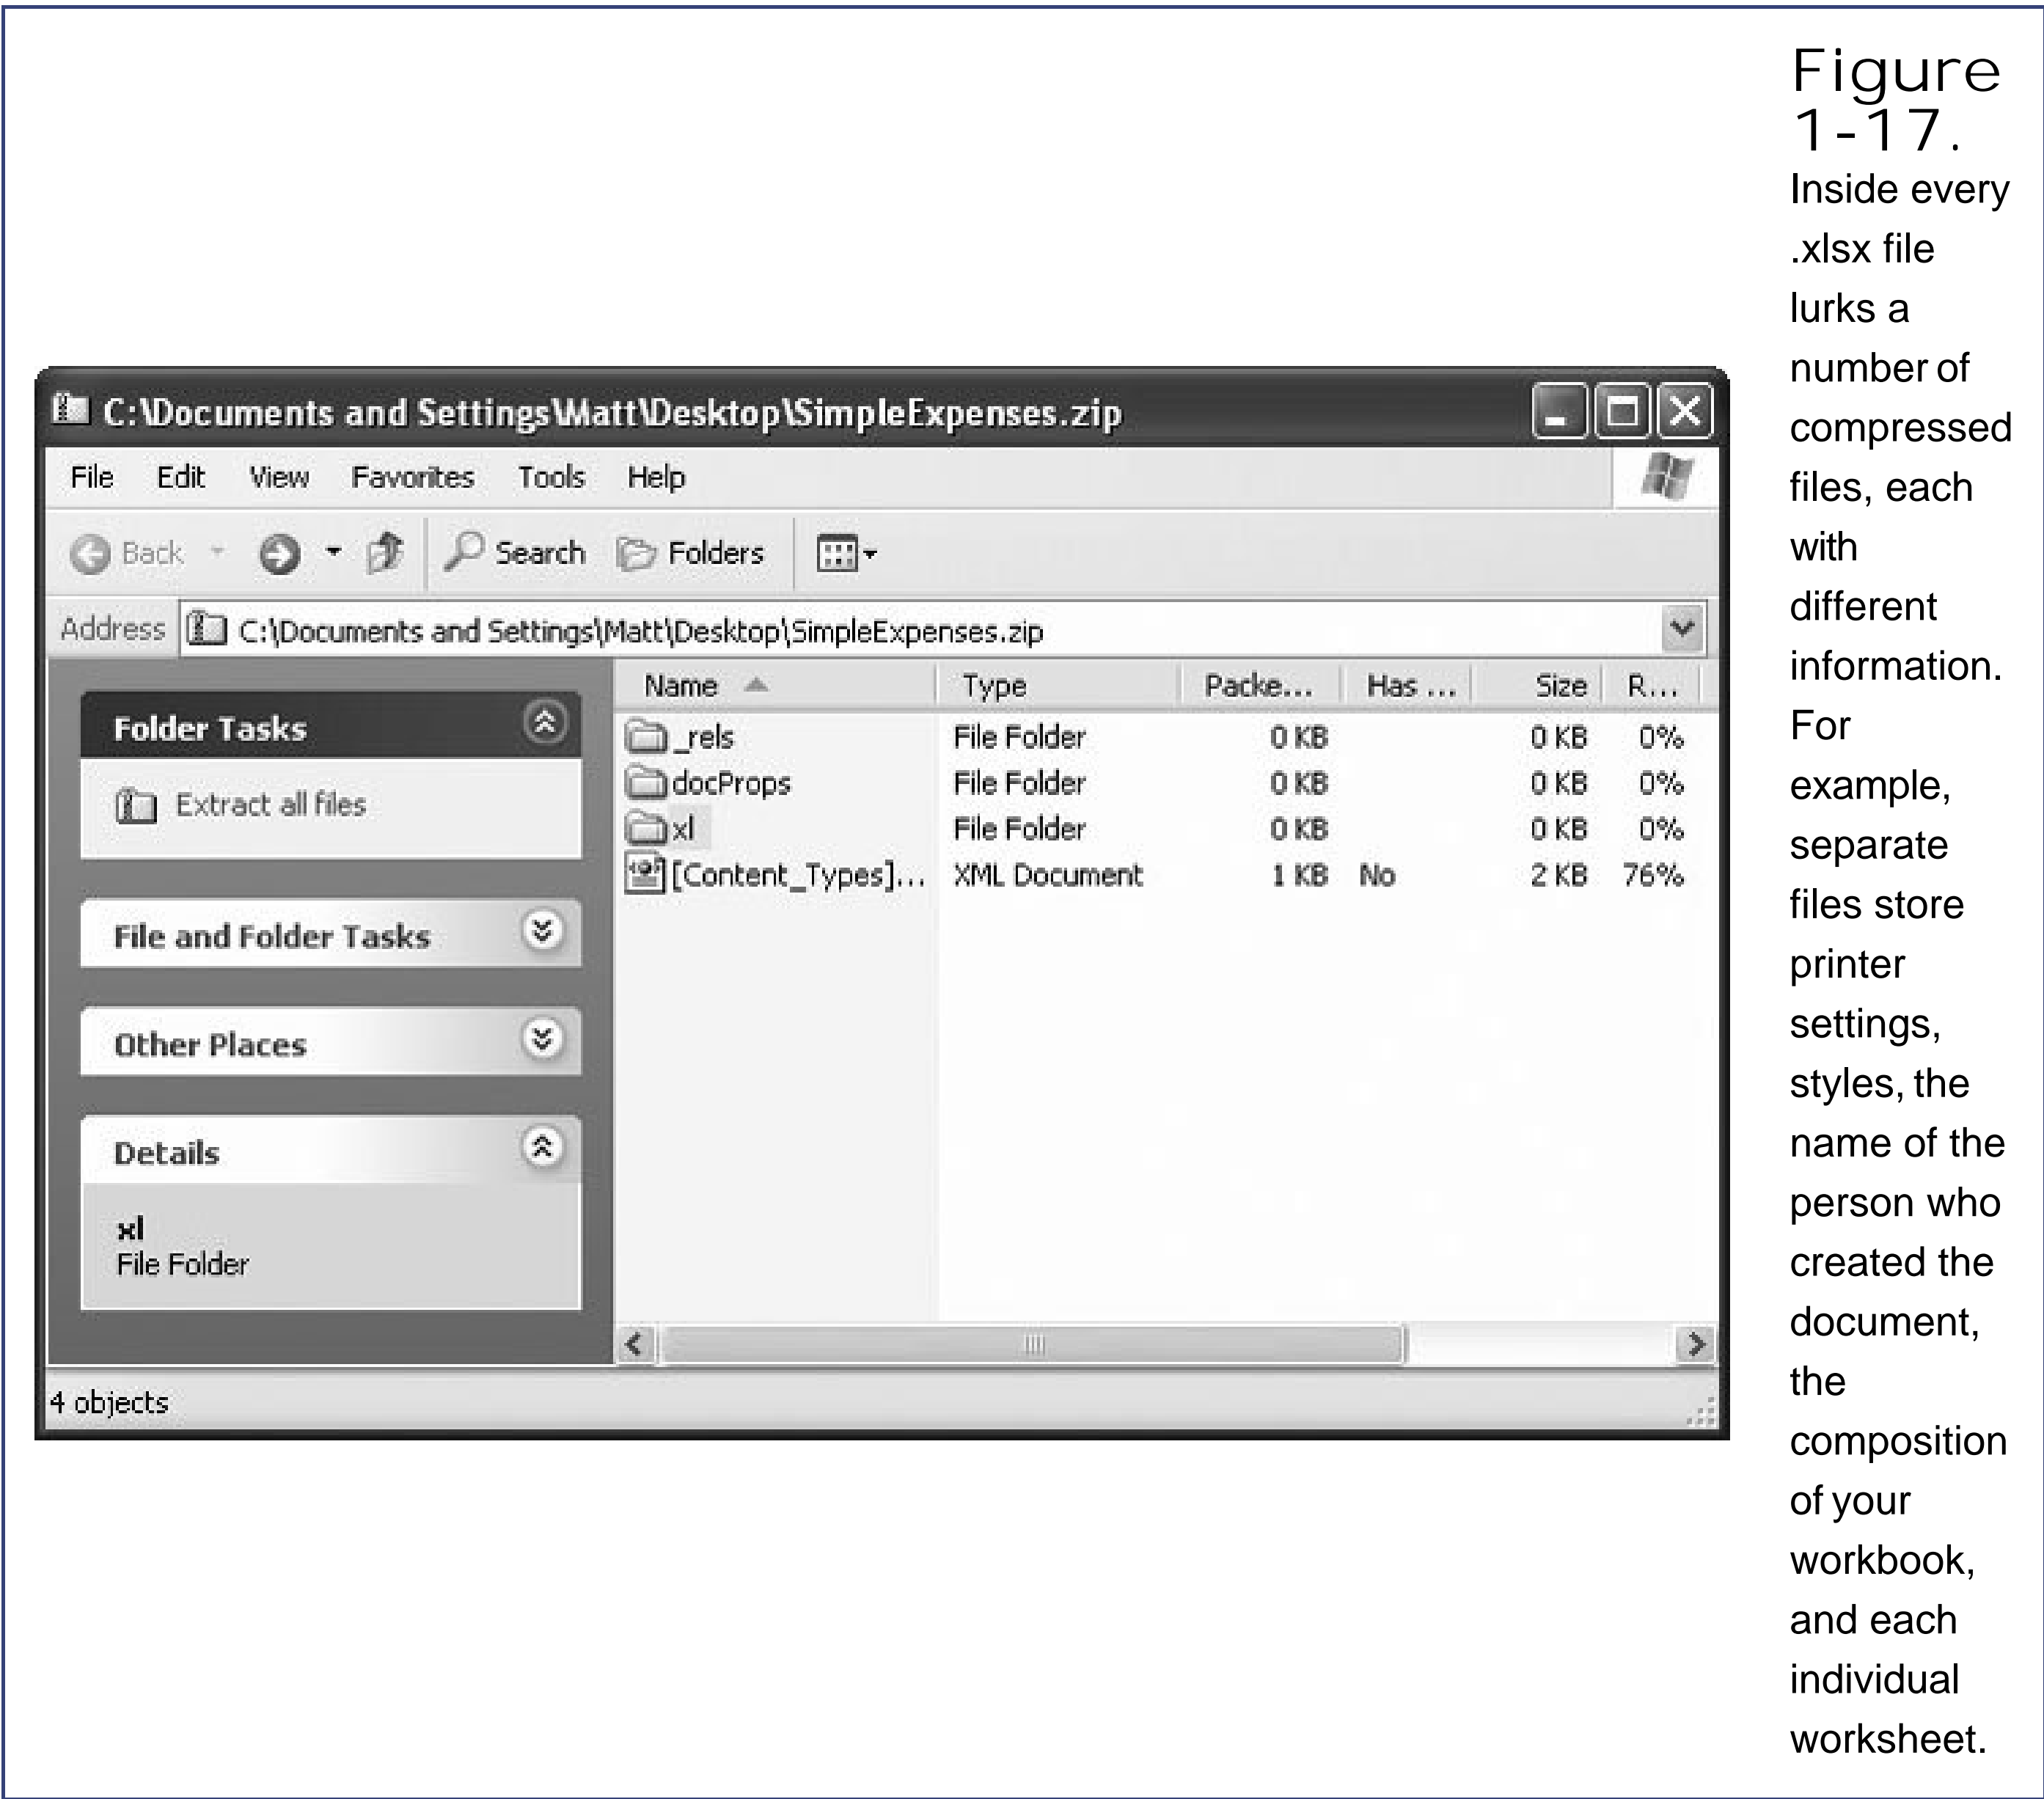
C:\Documents and Settings\Matt\Desktop\SimpleExpenses.zip

File Edit View Favorites Tools Help

Back Search Folders

Address C:\Documents and Settings\Matt\Desktop\SimpleExpenses.zip

Folder Tasks

Extract all files

File and Folder Tasks

Other Places

Details

xl
File Folder

| Name | Type | Packe... | Has ... | Size | R... |
|---|---|---|---|---|---|
| _rels | File Folder | 0 KB | | 0 KB | 0% |
| docProps | File Folder | 0 KB | | 0 KB | 0% |
| xl | File Folder | 0 KB | | 0 KB | 0% |
| [Content_Types]... | XML Document | 1 KB | No | 2 KB | 76% |

4 objects

Figure 1-17. Inside every .xlsx file lurks a number of compressed files, each with different information. For example, separate files store printer settings, styles, the name of the person who created the document, the composition of your workbook, and each individual worksheet.